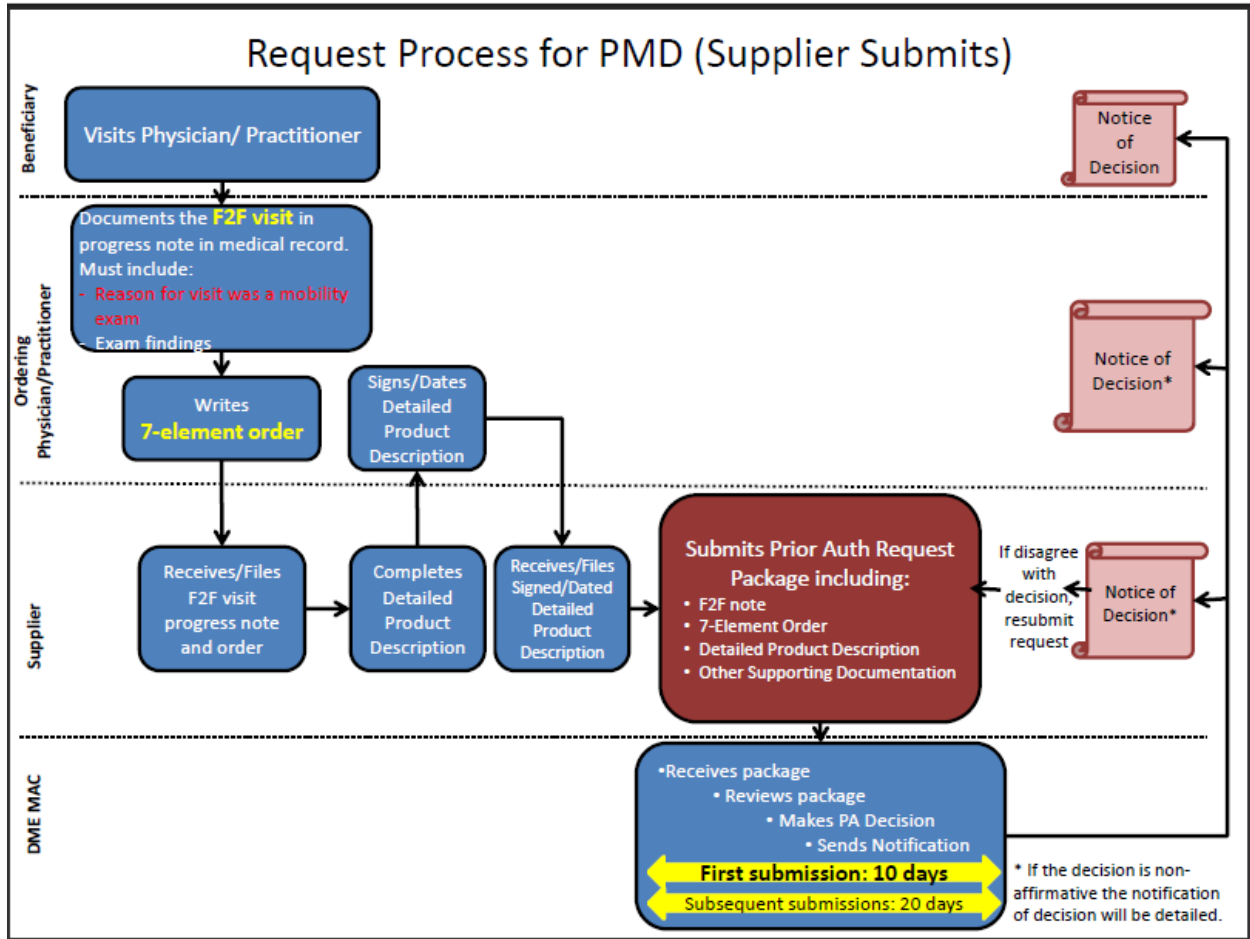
Request Process for PMD (Supplier Submits)

Beneficiary

Visits Physician/ Practitioner

Notice of Decision

Ordering Physician/Practitioner

Documents the F2F visit in progress note in medical record. Must include:
- Reason for visit was a mobility exam
- Exam findings

Writes 7-element order

Signs/Dates Detailed Product Description

Notice of Decision*

Supplier

Receives/Files F2F visit progress note and order

Completes Detailed Product Description

Receives/Files Signed/Dated Detailed Product Description

Submits Prior Auth Request Package including:
• F2F note
• 7-Element Order
• Detailed Product Description
• Other Supporting Documentation

If disagree with decision, resubmit request

Notice of Decision*

DME MAC

•Receives package
• Reviews package
• Makes PA Decision
• Sends Notification

First submission: 10 days

Subsequent submissions: 20 days

* If the decision is non-affirmative the notification of decision will be detailed.